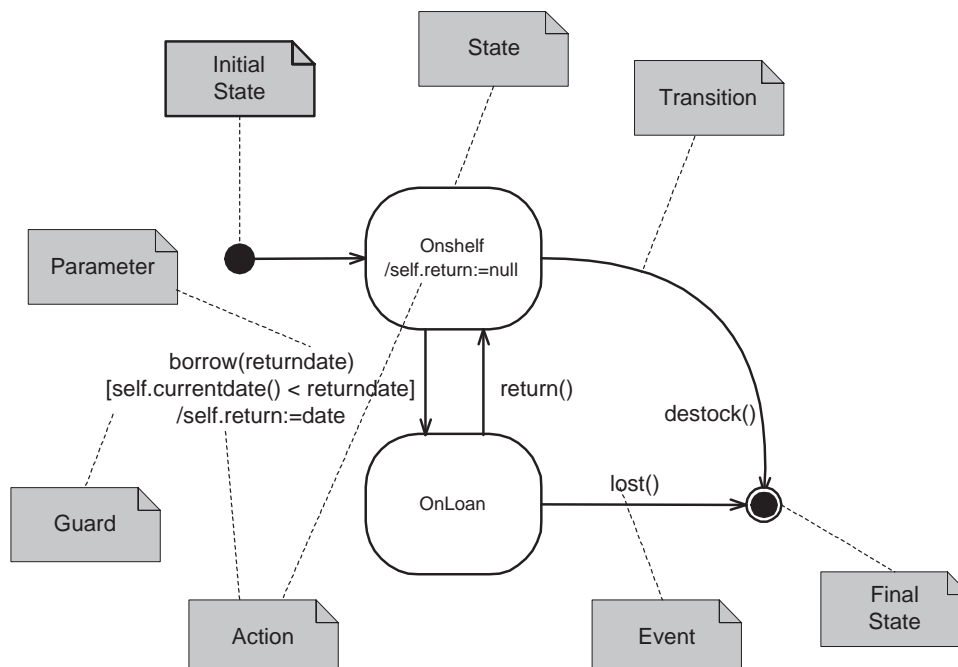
Initial State

State

Transition

Parameter

Onshelf
/self.return:=null

borrow(returndate)
[self.currentdate() < returndate]
/self.return:=date

return()

destock()

OnLoan

lost()

Guard

Action

Event

Final State